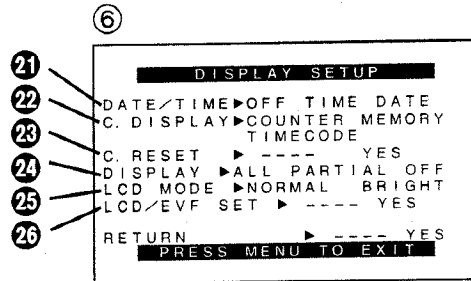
⑥

21
22
23
24
25
26

DISPLAY SETUP
DATE/TIME▶OFF TIME DATE
C. DISPLAY▶COUNTER MEMORY TIMECODE
C. RESET ▶ ---- YES
DISPLAY ▶ALL PARTIAL OFF
LCD MODE ▶NORMAL BRIGHT
LCD/EVF SET ▶ ---- YES

RETURN ▶ ---- YES
PRESS MENU TO EXIT